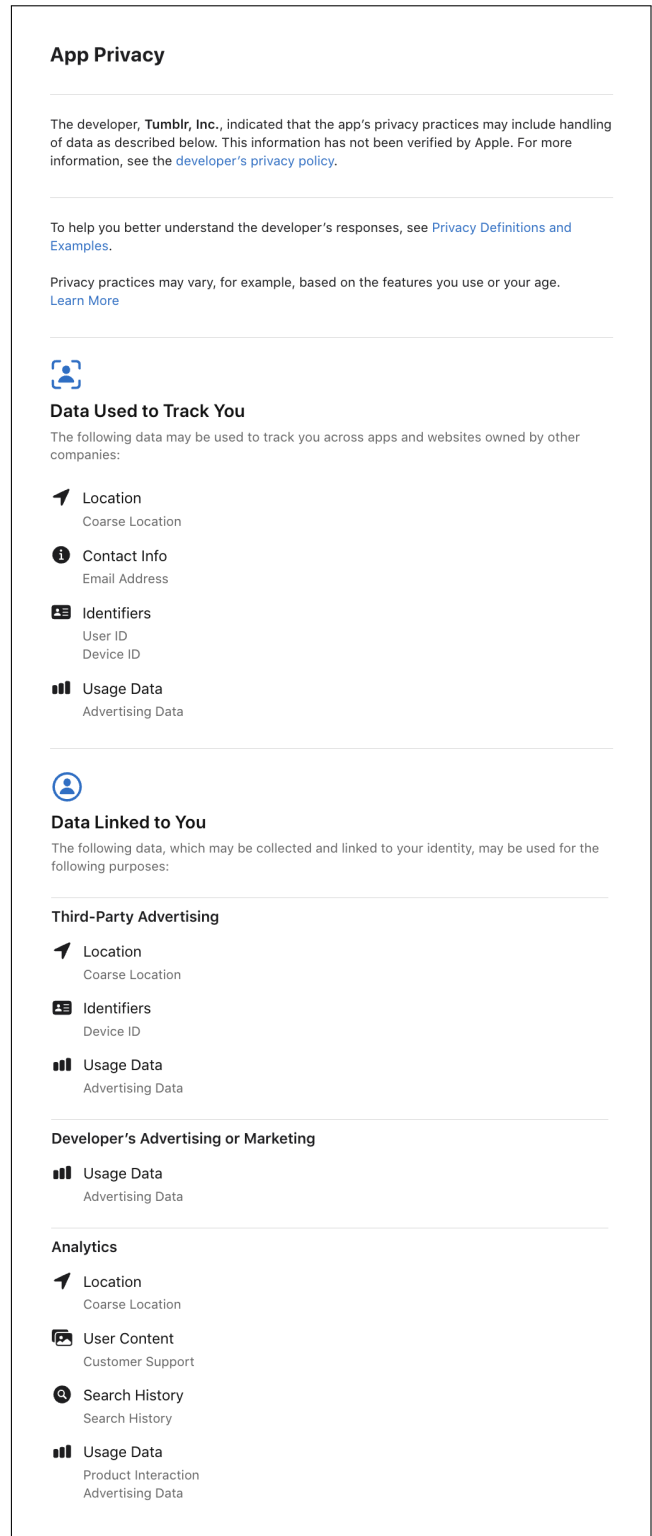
App Privacy

The developer, Tumblr, Inc., indicated that the app's privacy practices may include handling of data as described below. This information has not been verified by Apple. For more information, see the developer's privacy policy.

To help you better understand the developer's responses, see Privacy Definitions and Examples.

Privacy practices may vary, for example, based on the features you use or your age. Learn More

Data Used to Track You

The following data may be used to track you across apps and websites owned by other companies:

Location
Coarse Location

Contact Info
Email Address

Identifiers
User ID
Device ID

Usage Data
Advertising Data

Data Linked to You

The following data, which may be collected and linked to your identity, may be used for the following purposes:

Third-Party Advertising

Location
Coarse Location

Identifiers
Device ID

Usage Data
Advertising Data

Developer's Advertising or Marketing

Usage Data
Advertising Data

Analytics

Location
Coarse Location

User Content
Customer Support

Search History
Search History

Usage Data
Product Interaction
Advertising Data